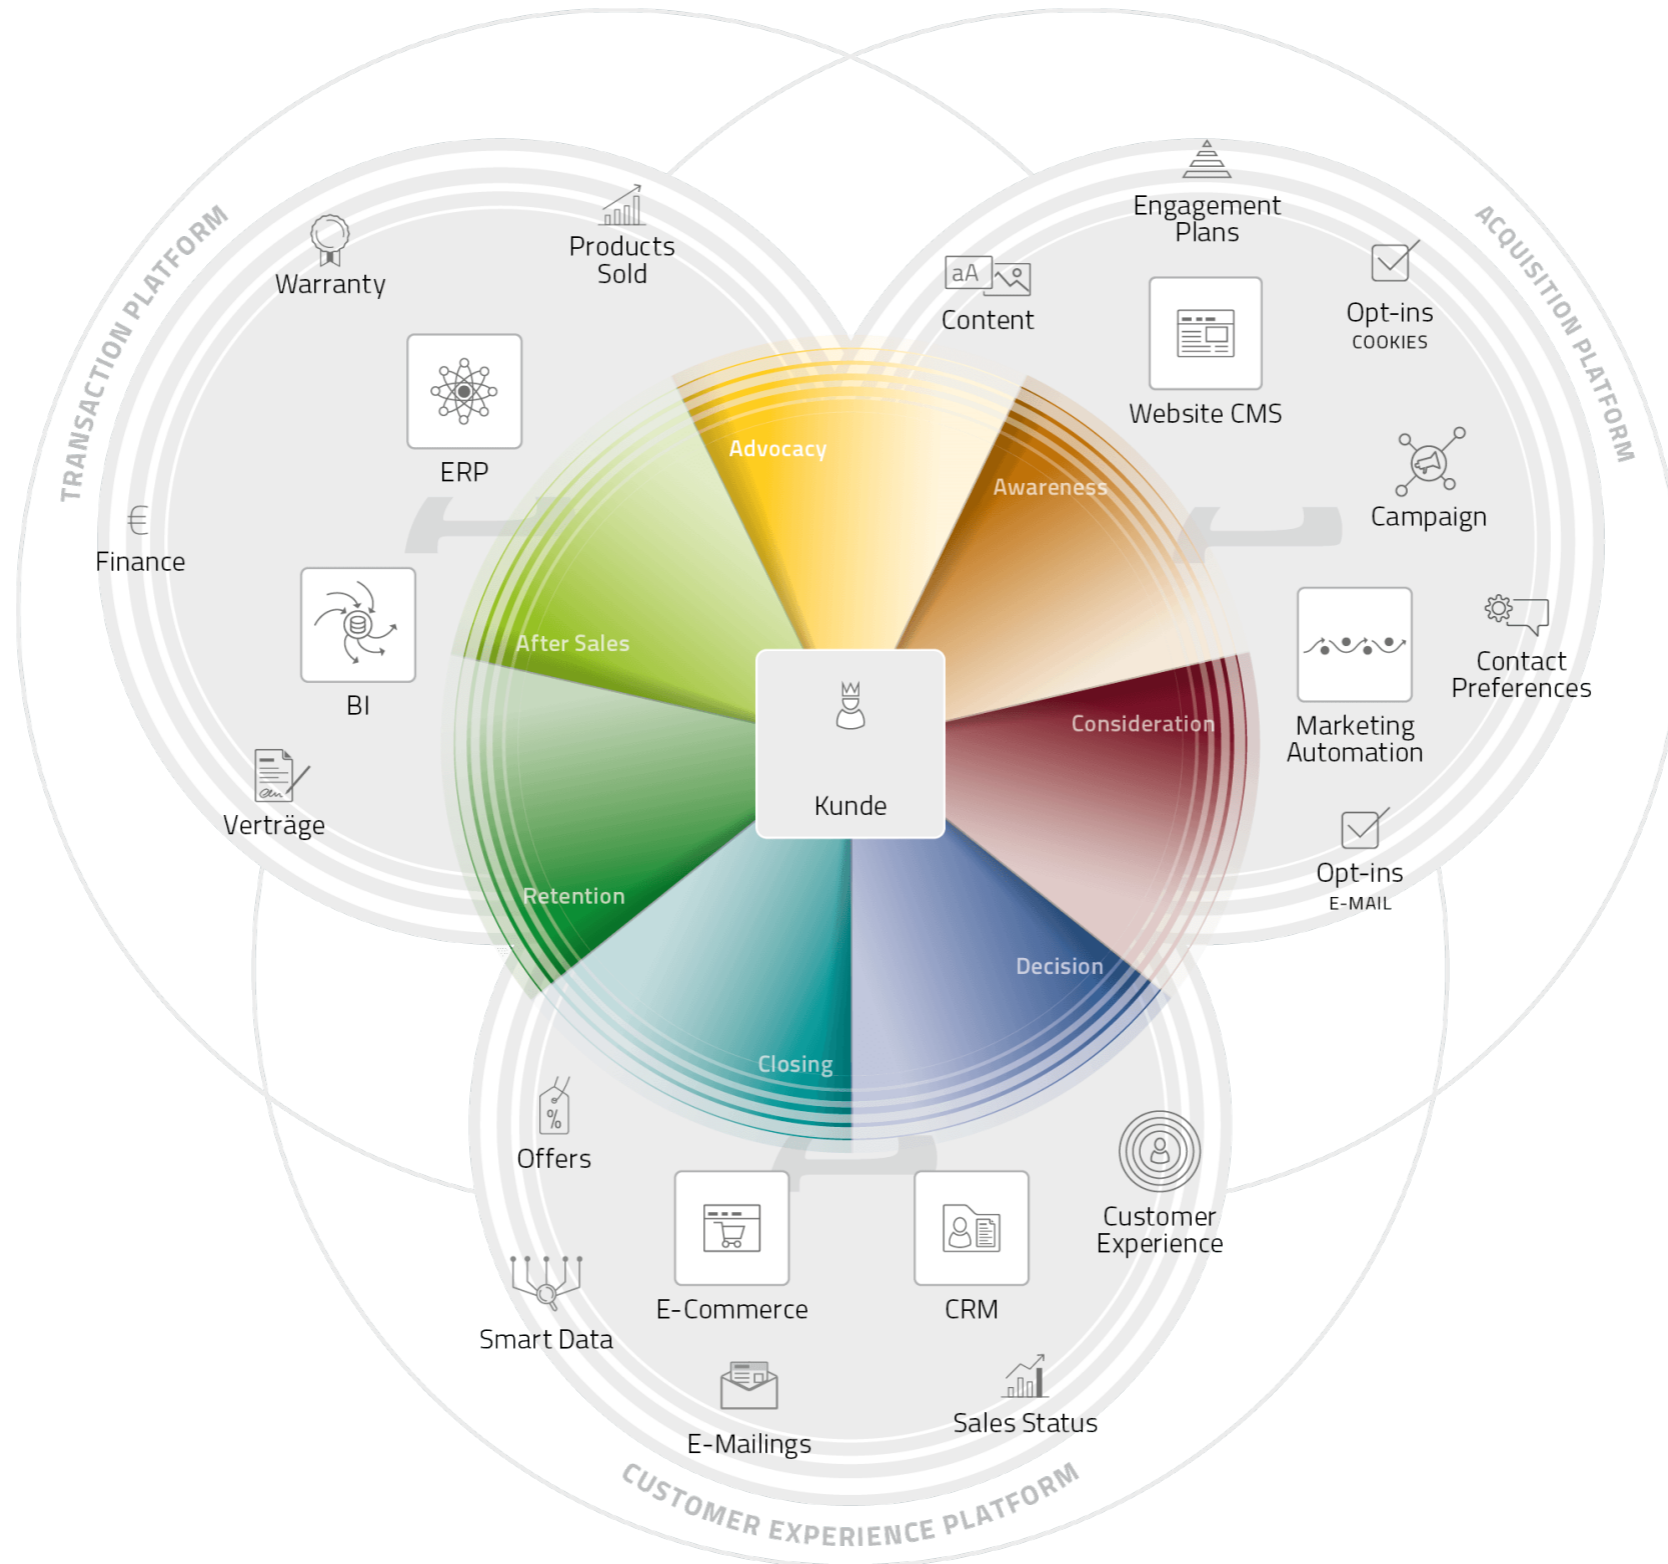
TRANSACTION PLATFORM

Warranty

Products Sold

ERP

Finance

BI

Verträge

ACQUISITION PLATFORM

Engagement Plans

Content

Website CMS

Opt-ins
COOKIES

Campaign

Contact Preferences

Marketing Automation

Opt-ins
E-MAIL

Advocacy

Awareness

After Sales

Consideration

Kunde

Retention

Decision

Closing

Offers

Customer Experience

E-Commerce

CRM

Smart Data

E-Mailings

Sales Status

CUSTOMER EXPERIENCE PLATFORM